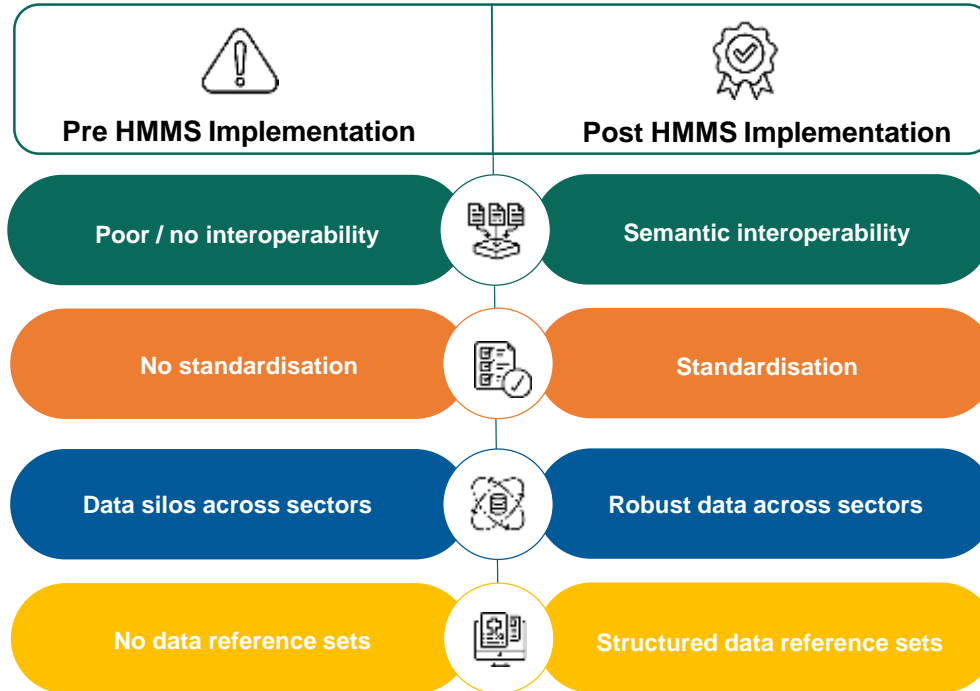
Pre HMMS Implementation

Post HMMS Implementation

Poor / no interoperability

Semantic interoperability

No standardisation

Standardisation

Data silos across sectors

Robust data across sectors

No data reference sets

Structured data reference sets